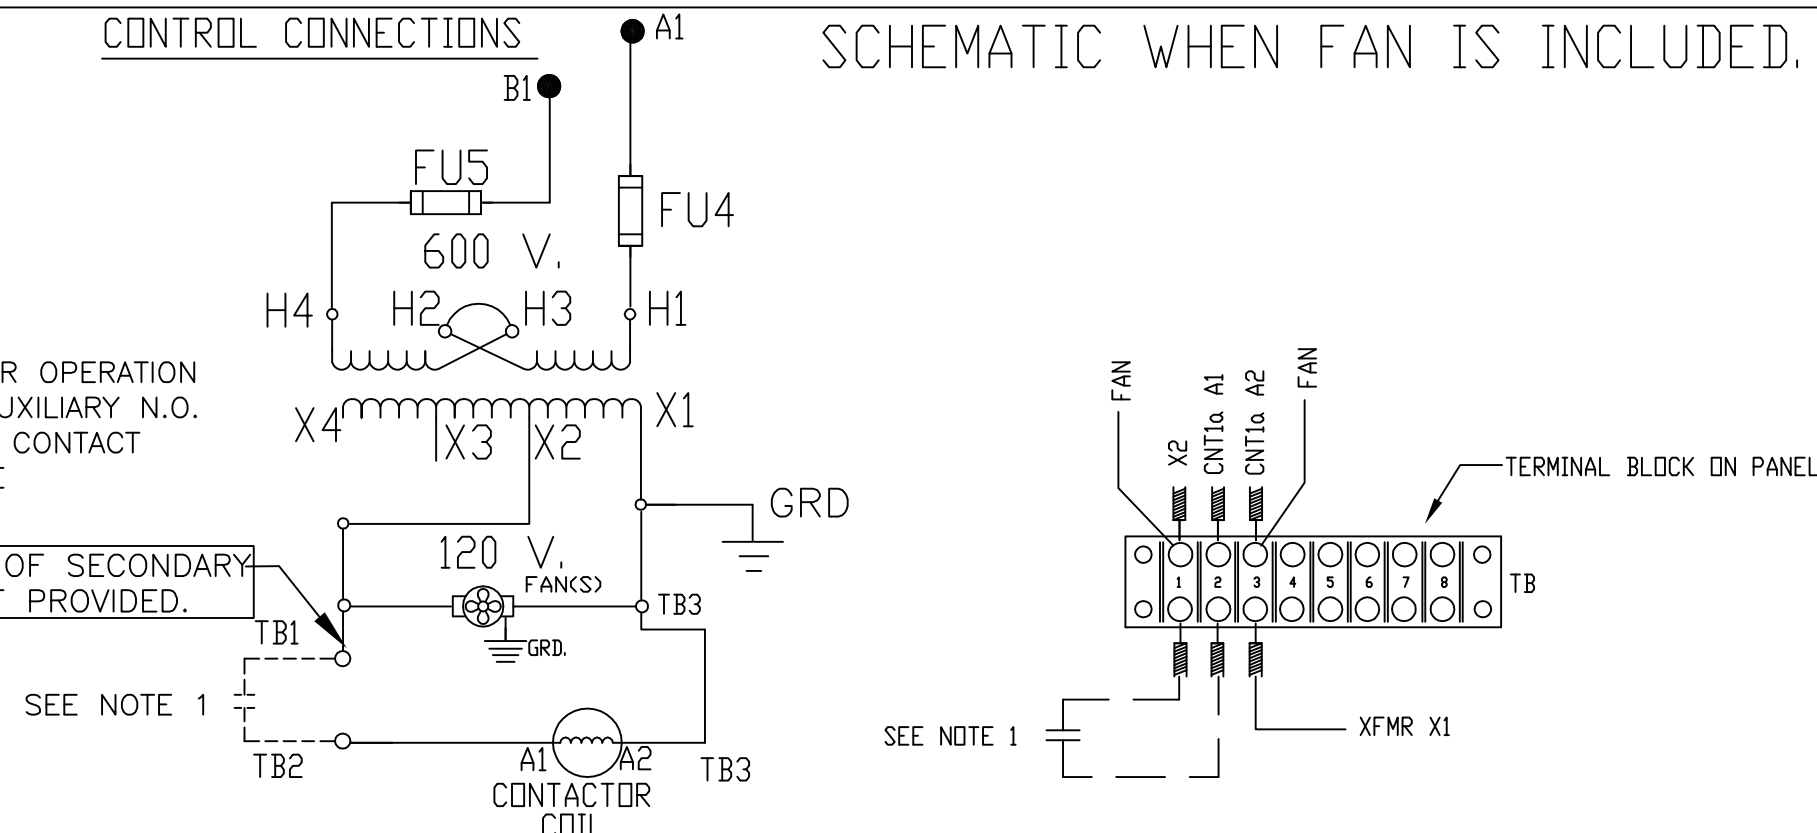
CONTROL CONNECTIONS

A1

B1

FU5

FU4

600 V.

H4 H2 H3 H1

R OPERATION
UXILIARY N.O.
CONTACT

X4 X3 X2 X1

GRD

120 V.

FAN(S)

OF SECONDARY
PROVIDED.

TB3

TB1

GRD.

SEE NOTE 1

TB2

A1 A2

TB3

CONTACTOR
COIL

SCHEMATIC WHEN FAN IS INCLUDED.

FAN

X2

CNT1a A1

CNT1a A2

FAN

TERMINAL BLOCK ON PANEL

1 2 3 4 5 6 7 8

TB

SEE NOTE 1

XFMR X1